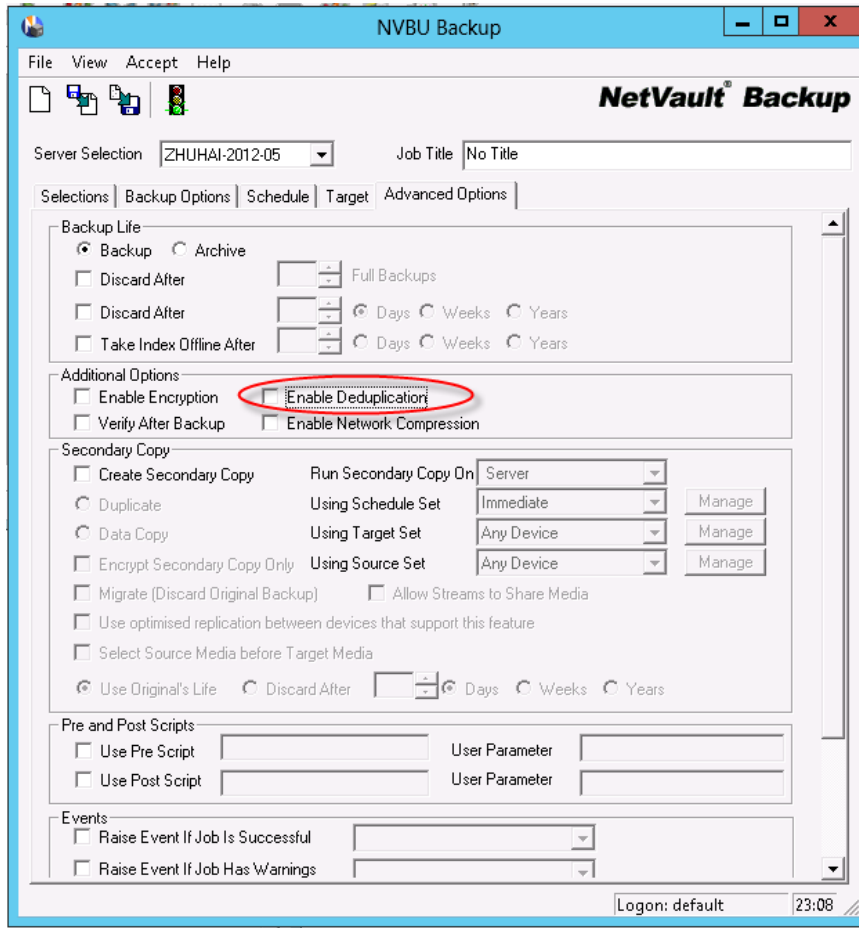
NVBU Backup

File View Accept Help

NetVault® Backup

Server Selection ZHUHAI-2012-05

Job Title No Title

Selections | Backup Options | Schedule | Target | Advanced Options

Backup Life
Backup Archive
Discard After Full Backups
Discard After Days Weeks Years
Take Index Offline After Days Weeks Years

Additional Options
Enable Encryption Enable Deduplication
Verify After Backup Enable Network Compression

Secondary Copy
Create Secondary Copy Run Secondary Copy On Server
Duplicate Using Schedule Set Immediate Manage
Data Copy Using Target Set Any Device Manage
Encrypt Secondary Copy Only Using Source Set Any Device Manage
Migrate (Discard Original Backup) Allow Streams to Share Media
Use optimised replication between devices that support this feature
Select Source Media before Target Media
Use Original's Life Discard After Days Weeks Years

Pre and Post Scripts
Use Pre Script User Parameter
Use Post Script User Parameter

Events
Raise Event If Job Is Successful
Raise Event If Job Has Warnings

Logon: default 23:08